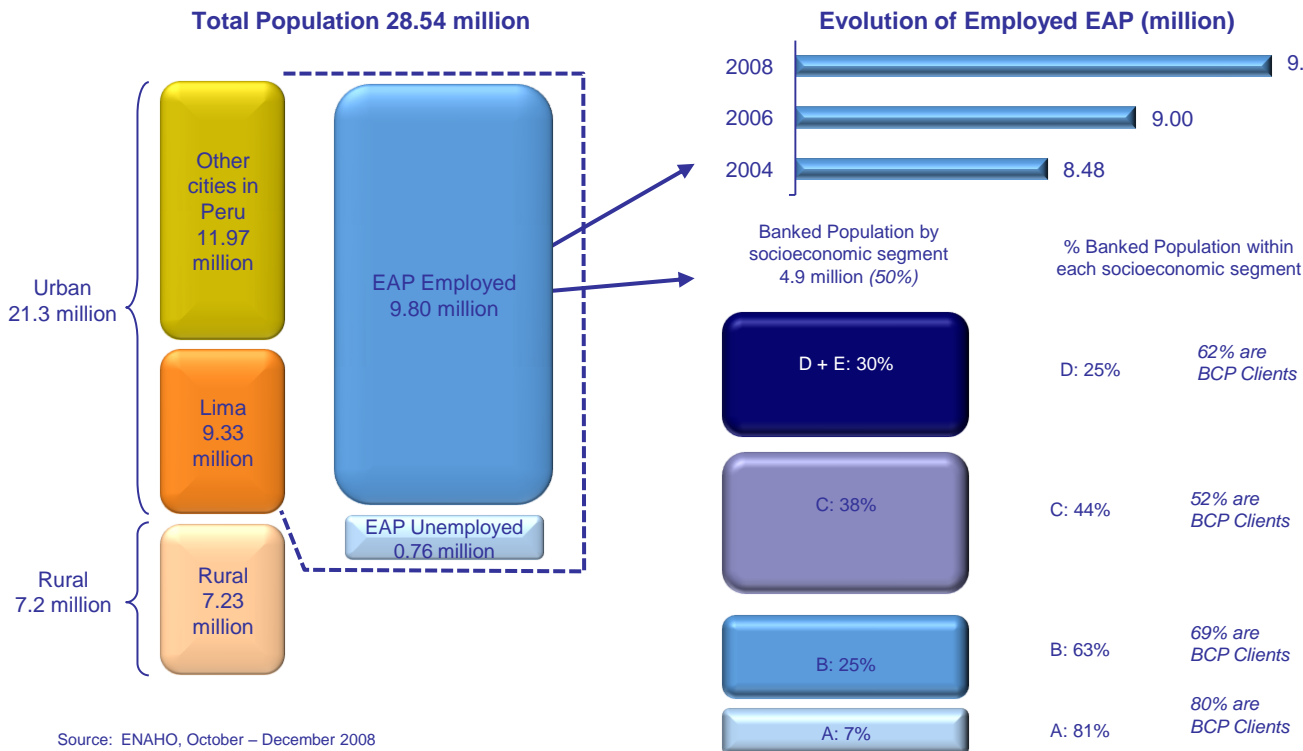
Total Population 28.54 million

Urban 21.3 million

Other cities in Peru 11.97 million

Lima 9.33 million

Rural 7.2 million

Rural 7.23 million

EAP Employed 9.80 million

EAP Unemployed 0.76 million

Evolution of Employed EAP (million)

2008 9.

2006 9.00

2004 8.48

Banked Population by socioeconomic segment 4.9 million *(50%)*

% Banked Population within each socioeconomic segment

D + E: 30%

D: 25%

*62% are BCP Clients*

C: 38%

C: 44%

*52% are BCP Clients*

B: 25%

B: 63%

*69% are BCP Clients*

A: 7%

A: 81%

*80% are BCP Clients*

Source: ENAHO, October – December 2008